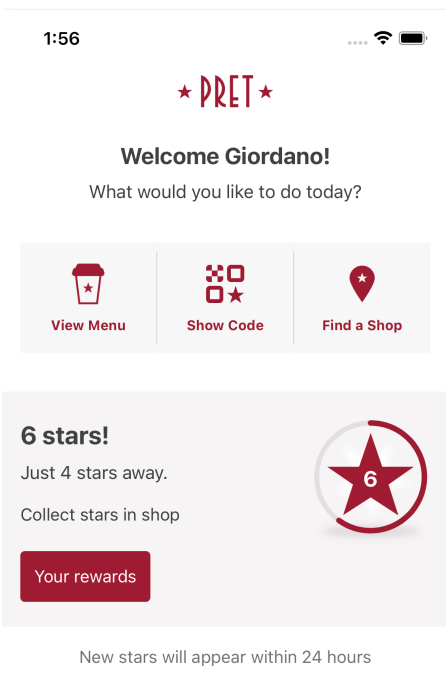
1:56

★ PRET ★

Welcome Giordano!

What would you like to do today?

View Menu

Show Code

Find a Shop

6 stars!

Just 4 stars away.

Collect stars in shop

6

Your rewards

New stars will appear within 24 hours